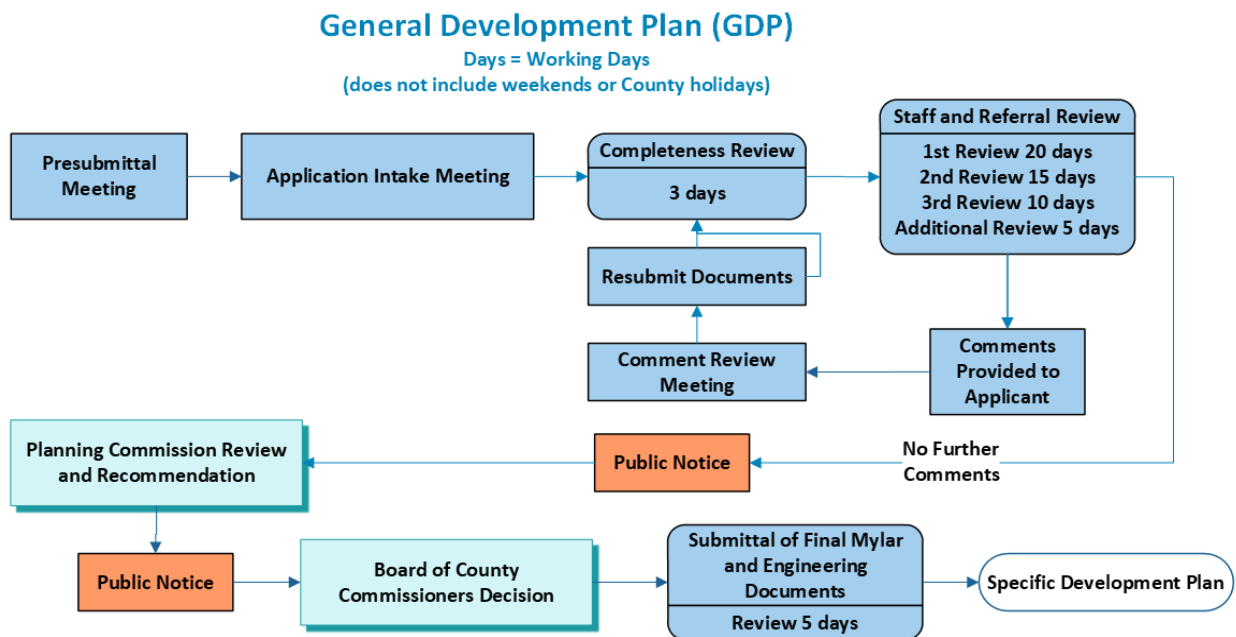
General Development Plan (GDP)
Days = Working Days
(does not include weekends or County holidays)

Presubmittal Meeting

Application Intake Meeting

Completeness Review
3 days

Staff and Referral Review
1st Review 20 days
2nd Review 15 days
3rd Review 10 days
Additional Review 5 days

Resubmit Documents

Comment Review Meeting

Comments Provided to Applicant

Planning Commission Review and Recommendation

Public Notice

No Further Comments

Public Notice

Board of County Commissioners Decision

Submittal of Final Mylar and Engineering Documents
Review 5 days

Specific Development Plan